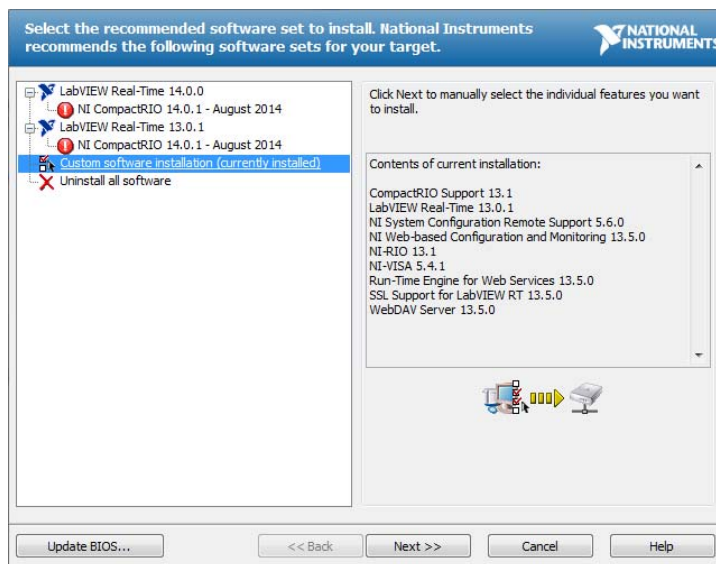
Select the recommended software set to install. National Instruments recommends the following software sets for your target.

NATIONAL INSTRUMENTS

LabVIEW Real-Time 14.0.0
NI CompactRIO 14.0.1 - August 2014
LabVIEW Real-Time 13.0.1
NI CompactRIO 14.0.1 - August 2014
Custom software installation (currently installed)
Uninstall all software

Click Next to manually select the individual features you want to install.

Contents of current installation:

CompactRIO Support 13.1
LabVIEW Real-Time 13.0.1
NI System Configuration Remote Support 5.6.0
NI Web-based Configuration and Monitoring 13.5.0
NI-RIO 13.1
NI-VISA 5.4.1
Run-Time Engine for Web Services 13.5.0
SSL Support for LabVIEW RT 13.5.0
WebDAV Server 13.5.0

Update BIOS...
<< Back
Next >>
Cancel
Help